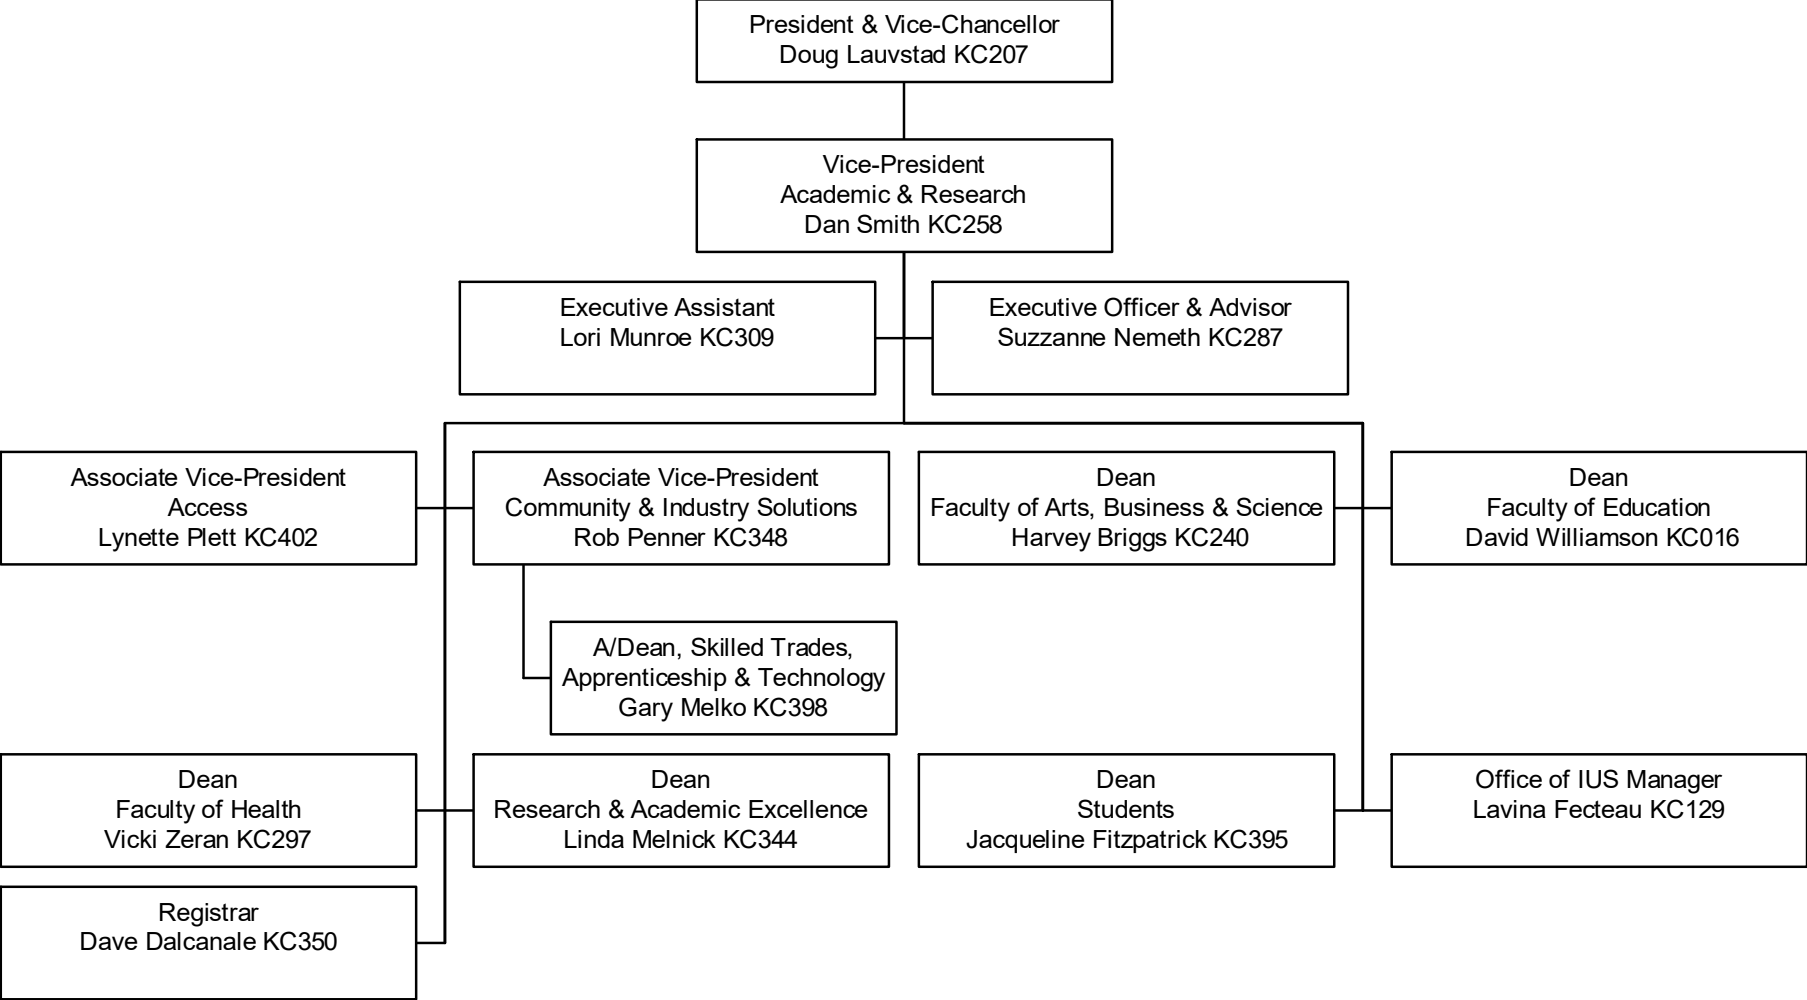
President & Vice-Chancellor
Doug Lauvstad KC207

Vice-President
Academic & Research
Dan Smith KC258

Executive Assistant
Lori Munroe KC309

Executive Officer & Advisor
Suzzanne Nemeth KC287

Associate Vice-President
Access
Lynette Plett KC402

Associate Vice-President
Community & Industry Solutions
Rob Penner KC348

Dean
Faculty of Arts, Business & Science
Harvey Briggs KC240

Dean
Faculty of Education
David Williamson KC016

A/Dean, Skilled Trades, Apprenticeship & Technology
Gary Melko KC398

Dean
Faculty of Health
Vicki Zeran KC297

Dean
Research & Academic Excellence
Linda Melnick KC344

Dean
Students
Jacqueline Fitzpatrick KC395

Office of IUS Manager
Lavina Fecteau KC129

Registrar
Dave Dalcanale KC350